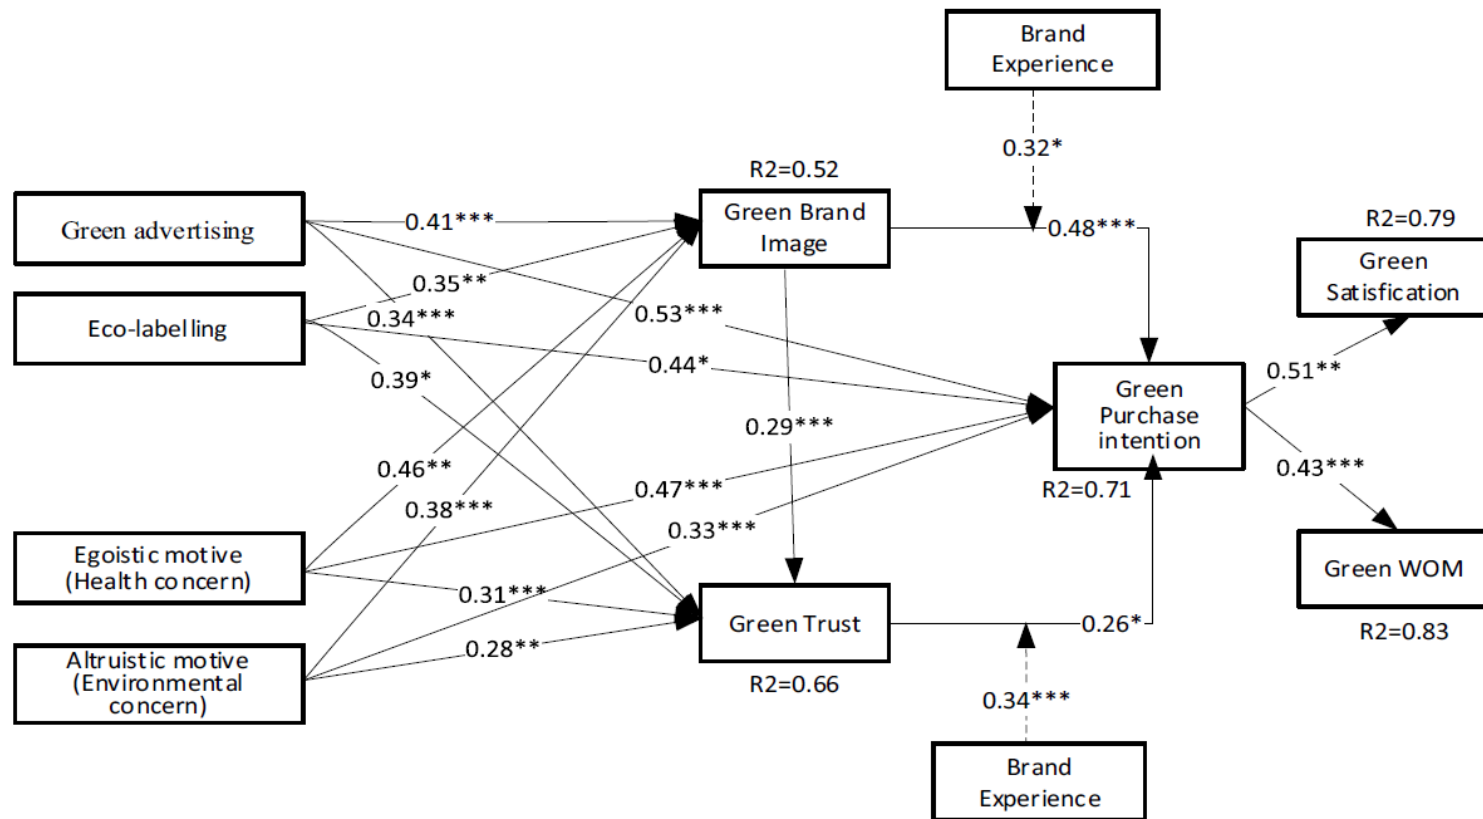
Brand Experience

0.32*

R2=0.52

Green advertising

0.41***

Green Brand Image

0.48***

R2=0.79

Green Satisfication

0.35**

Eco-labelling

0.34***

0.53***

0.44*

0.39*

Green Purchase intention

0.51**

0.29***

0.46**

0.43***

R2=0.71

0.47***

0.38***

0.33***

Egoistic motive (Health concern)

Green WOM

0.31***

Green Trust

0.26*

Altruistic motive (Environmental concern)

0.28**

R2=0.83

R2=0.66

0.34***

Brand Experience